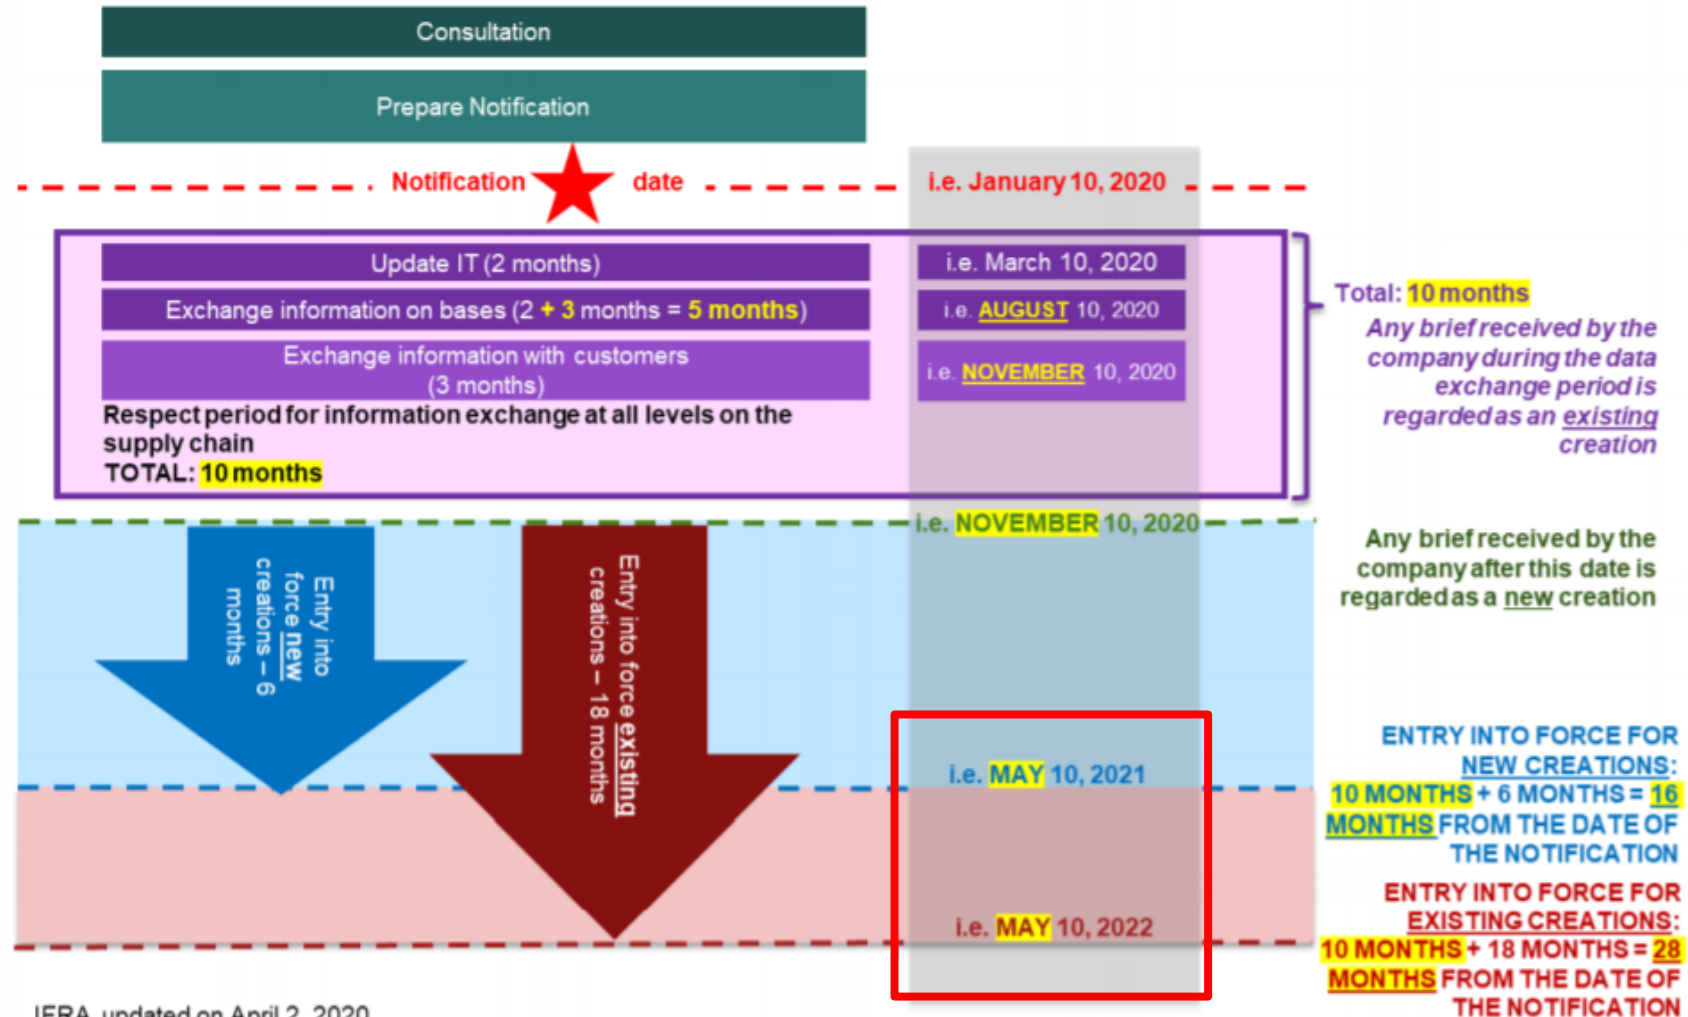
Consultation

Prepare Notification

Notification date

i.e. January 10, 2020

Update IT (2 months)

i.e. March 10, 2020

Exchange information on bases (2 + 3 months = 5 months)

i.e. AUGUST 10, 2020

Exchange information with customers (3 months)

i.e. NOVEMBER 10, 2020

Respect period for information exchange at all levels on the supply chain
TOTAL: 10 months

Total: 10 months

Any brief received by the company during the data exchange period is regarded as an existing creation

i.e. NOVEMBER 10, 2020

Any brief received by the company after this date is regarded as a new creation

Entry into force new creations – 6 months

Entry into force existing creations – 18 months

i.e. MAY 10, 2021

ENTRY INTO FORCE FOR NEW CREATIONS: 10 MONTHS + 6 MONTHS = 16 MONTHS FROM THE DATE OF THE NOTIFICATION

i.e. MAY 10, 2022

ENTRY INTO FORCE FOR EXISTING CREATIONS: 10 MONTHS + 18 MONTHS = 28 MONTHS FROM THE DATE OF THE NOTIFICATION

IFRA, updated on April 2, 2020